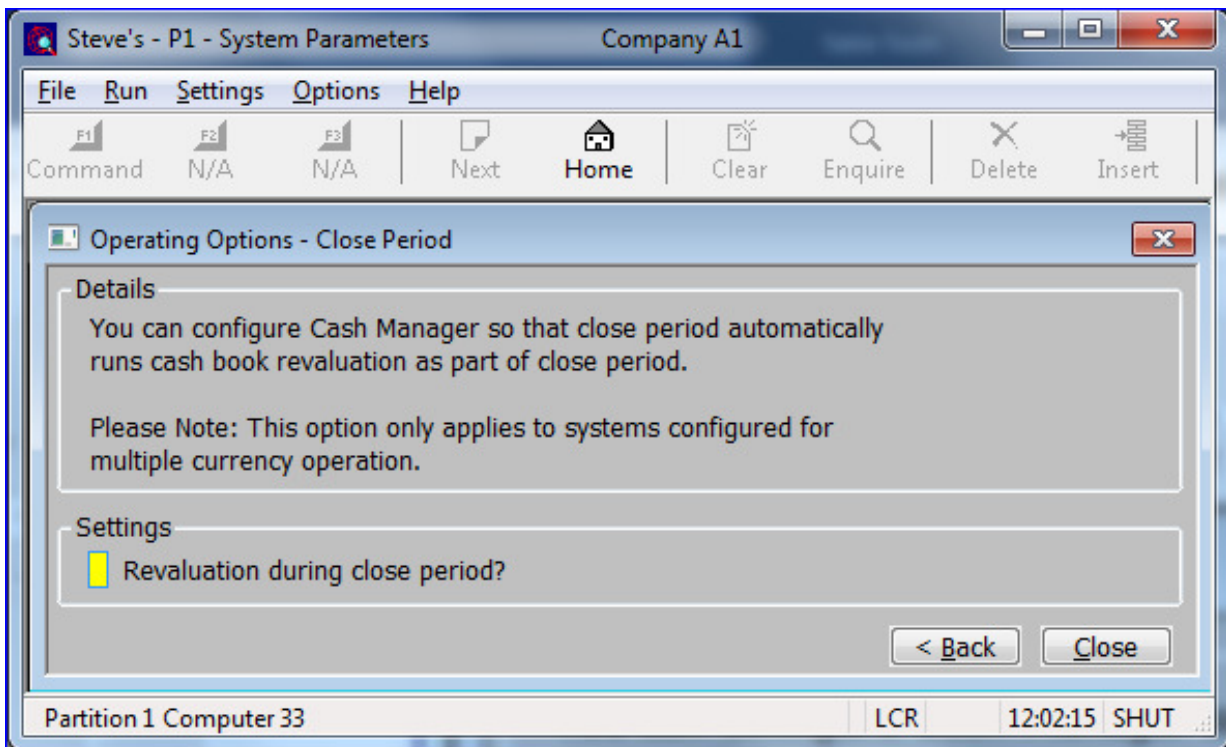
Steve's - P1 - System Parameters Company A1

File Run Settings Options Help

F1 Command F2 N/A F3 N/A Next Home Clear Enquire Delete Insert

Operating Options - Close Period

Details

You can configure Cash Manager so that close period automatically runs cash book revaluation as part of close period.

Please Note: This option only applies to systems configured for multiple currency operation.

Settings

Revaluation during close period?

< Back Close

Partition 1 Computer 33 LCR 12:02:15 SHUT